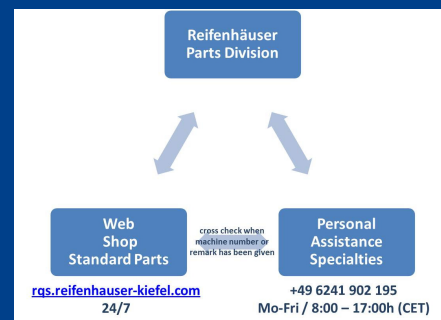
Reifenhäuser Parts Division

Web Shop Standard Parts

cross check when machine number or remark has been given

Personal Assistance Specialties

rqs.reifenhauser-kiefel.com
24/7

+49 6241 902 195
Mo-Fri / 8:00 – 17:00h (CET)